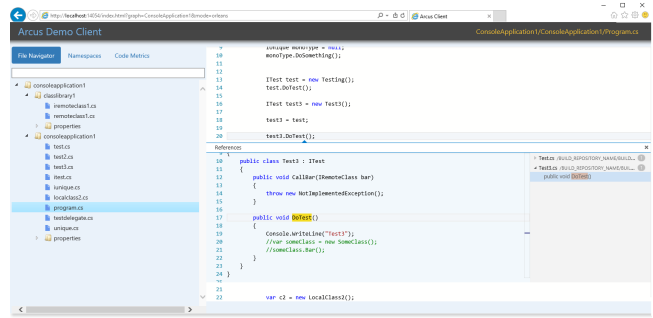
http://localhost:14054/index.html?graph=ConsoleApplication1&mode=citizens
Arcus Client

Arcus Demo Client
ConsoleApplication1/ConsoleApplication1/Program.cs

File Navigator
Namespaces
Code Metrics

consoleapplication1
classlibrary1
iremoteclass1.cs
remoteclass1.cs
properties
consoleapplication1
test.cs
test2.cs
test3.cs
itest.cs
iunique.cs
localclass2.cs
program.cs
testdelegate.cs
unique.cs
properties

9 IUnique monoType = null;
10 monoType.DoSomething();
11
12 ITest test = new Testing();
13 test.DoTest();
14
15 ITest test3 = new Test3();
16
17 test3 = test;
18
19
20 test3.DoTest();

References
10 public class Test3 : ITest
11 {
12 public void CallBar(IRemoteClass bar)
13 {
14 throw new NotImplementedException();
15 }
16
17 public void DoTest()
18 {
19 Console.WriteLine("Test3");
20 //var someClass = new SomeClass();
21 //someClass.Bar();
22 }
23 }
24 }

Test.cs /BUILD_REPOSITORY_NAME/BUILD...
Test3.cs /BUILD_REPOSITORY_NAME/BUILD...
public void DoTest()

21
22 var c2 = new LocalClass2();